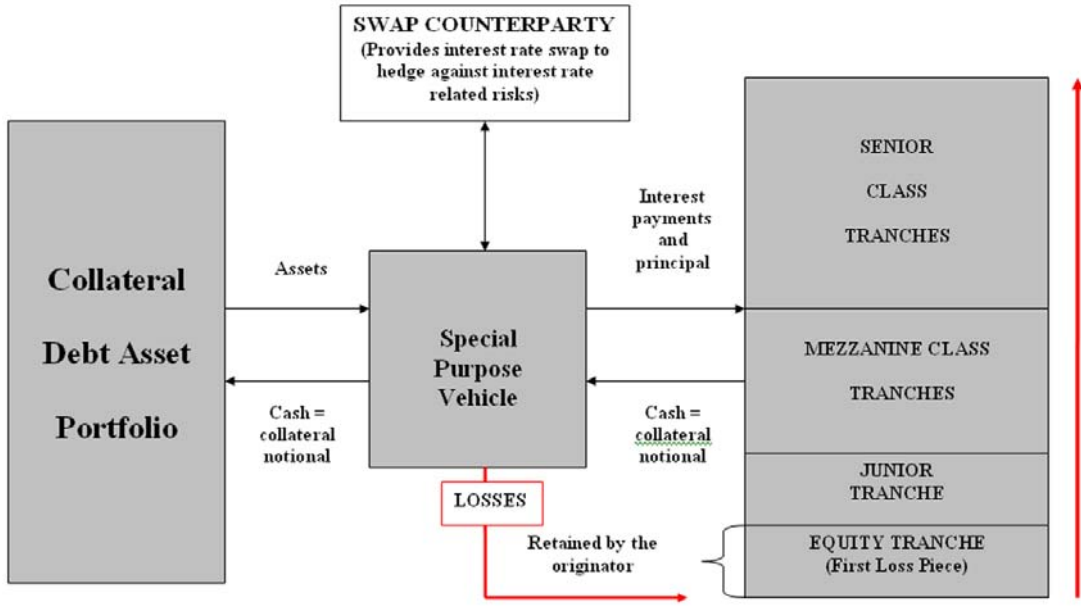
SWAP COUNTERPARTY
(Provides interest rate swap to hedge against interest rate related risks)

Collateral Debt Asset Portfolio

Assets

Cash = collateral notional

Special Purpose Vehicle

Interest payments and principal

Cash = collateral notional

LOSSES

Retained by the originator

SENIOR CLASS TRANCHES

MEZZANINE CLASS TRANCHES

JUNIOR TRANCHE

EQUITY TRANCHE
(First Loss Piece)